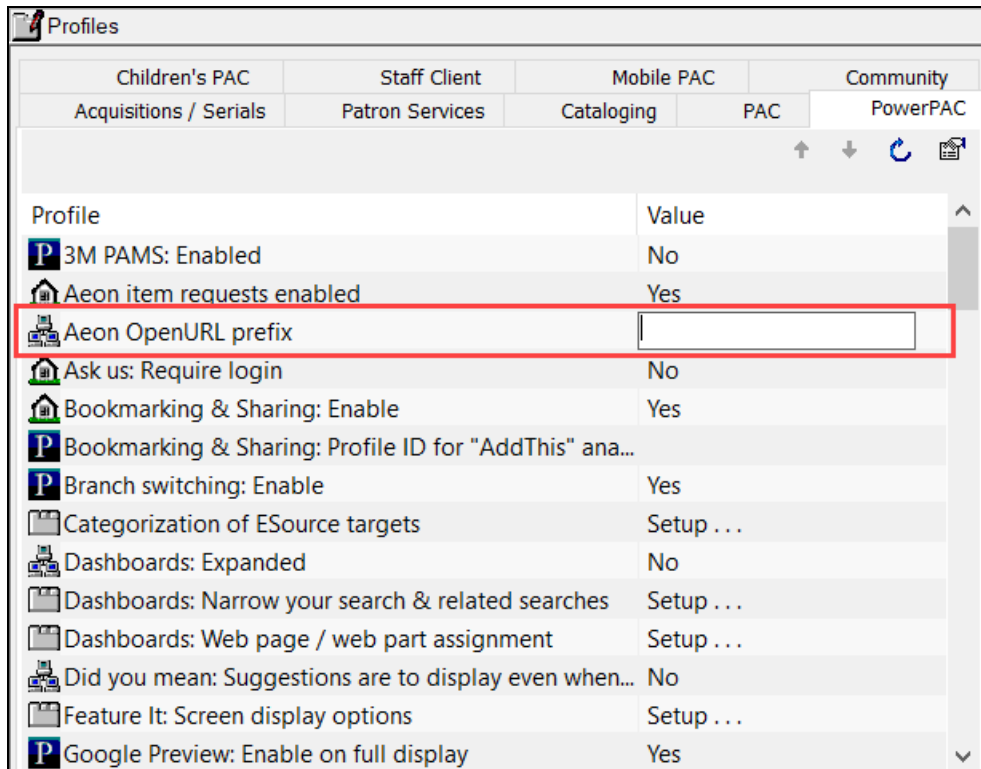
Profiles

Children's PAC | Staff Client | Mobile PAC | Community
Acquisitions / Serials | Patron Services | Cataloging | PAC | PowerPAC

| Profile | Value |
|---|---|
| 3M PAMS: Enabled | No |
| Aeon item requests enabled | Yes |
| Aeon OpenURL prefix | |
| Ask us: Require login | No |
| Bookmarking & Sharing: Enable | Yes |
| Bookmarking & Sharing: Profile ID for "AddThis" ana... | |
| Branch switching: Enable | Yes |
| Categorization of ESource targets | Setup . . . |
| Dashboards: Expanded | No |
| Dashboards: Narrow your search & related searches | Setup . . . |
| Dashboards: Web page / web part assignment | Setup . . . |
| Did you mean: Suggestions are to display even when... | No |
| Feature It: Screen display options | Setup . . . |
| Google Preview: Enable on full display | Yes |